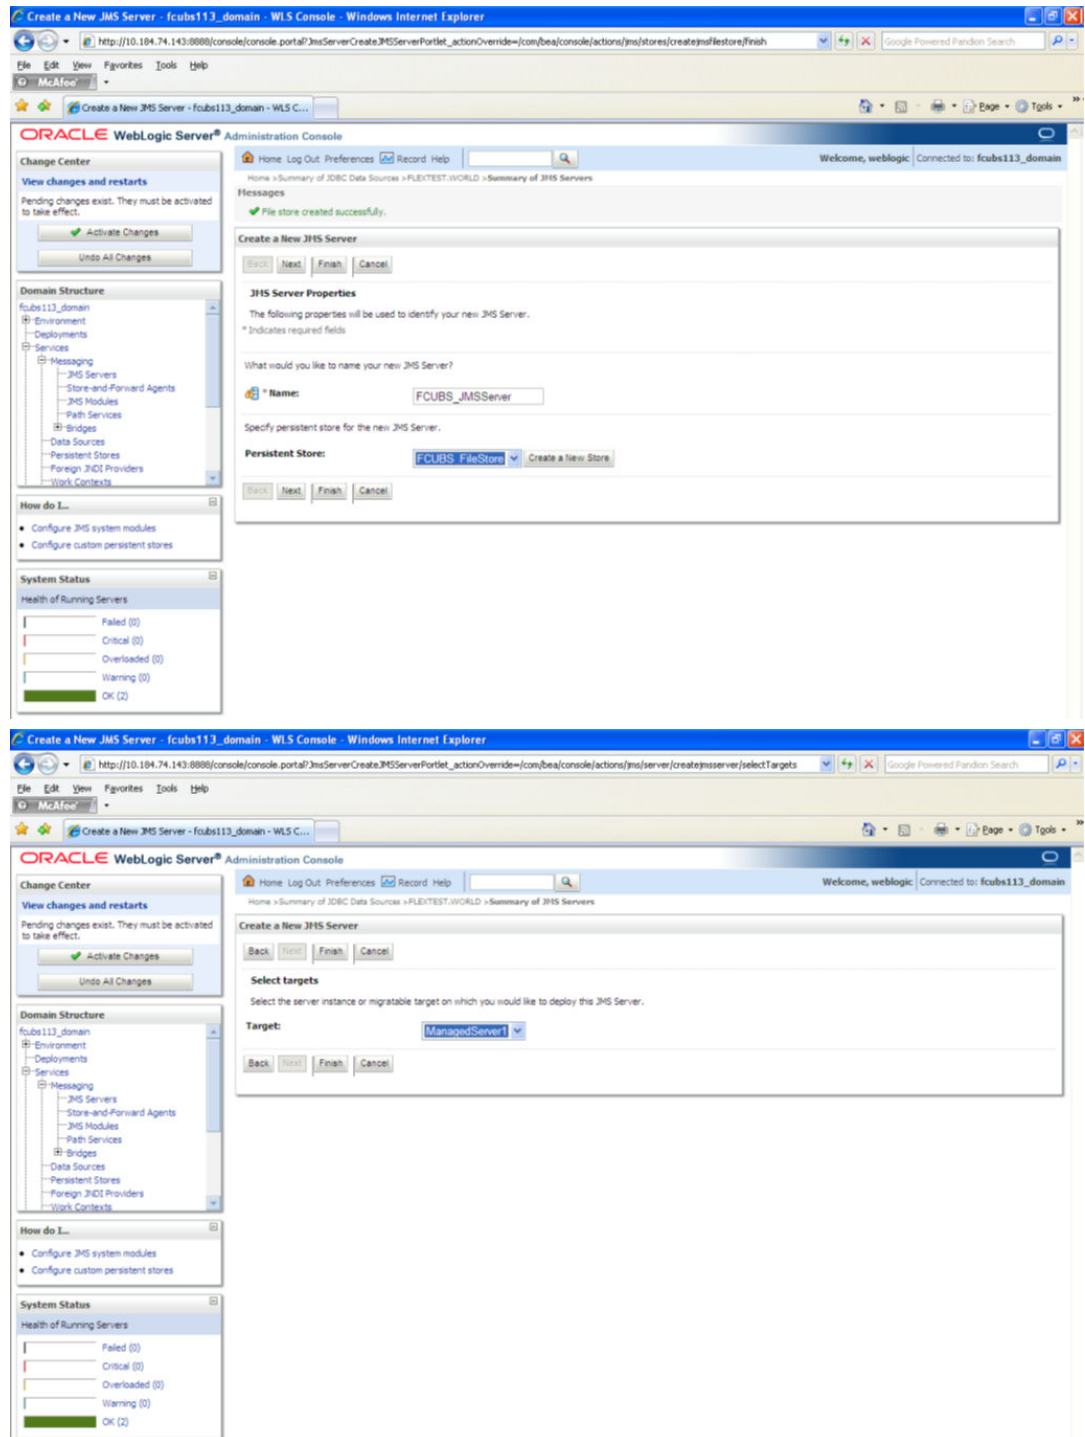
Create a New JMS Server - fcubs113_domain - WLS Console - Windows Internet Explorer

http://10.184.74.143:8888/console/console.portal?JmsServerCreateJMSServerPortlet_actionOverride=/com/bea/console/actions/jms/stores/createjmsfilestore/finish

Google Powered Pandion Search

File Edit View Favorites Tools Help

McAfee

Create a New JMS Server - fcubs113_domain - WLS C...

Page Tools

ORACLE WebLogic Server® Administration Console

Change Center

View changes and restarts

Pending changes exist. They must be activated to take effect.

Activate Changes

Undo All Changes

Domain Structure

fcubs113_domain
Environment
Deployments
Services
Messaging
JMS Servers
Store-and-Forward Agents
JMS Modules
Path Services
Bridges
Data Sources
Persistent Stores
Foreign JNDI Providers
Work Contexts

How do I...

- Configure JMS system modules
- Configure custom persistent stores

System Status

Health of Running Servers

Failed (0)
Critical (0)
Overloaded (0)
Warning (0)
OK (2)

Home Log Out Preferences Record Help

Welcome, weblogic Connected to: fcubs113_domain

Home >Summary of JDBC Data Sources >FLEXTEST.WORLD >Summary of JMS Servers

Messages

File store created successfully.

Create a New JMS Server

Back Next Finish Cancel

JMS Server Properties

The following properties will be used to identify your new JMS Server.

* Indicates required fields

What would you like to name your new JMS Server?

* Name: FCUBS_JMSServer

Specify persistent store for the new JMS Server.

Persistent Store: FCUBS_FileStore Create a New Store

Back Next Finish Cancel

Create a New JMS Server - fcubs113_domain - WLS Console - Windows Internet Explorer

http://10.184.74.143:8888/console/console.portal?JmsServerCreateJMSServerPortlet_actionOverride=/com/bea/console/actions/jms/server/createjmsserver/selectTargets

Google Powered Pandion Search

File Edit View Favorites Tools Help

McAfee

Create a New JMS Server - fcubs113_domain - WLS C...

Page Tools

ORACLE WebLogic Server® Administration Console

Change Center

View changes and restarts

Pending changes exist. They must be activated to take effect.

Activate Changes

Undo All Changes

Domain Structure

fcubs113_domain
Environment
Deployments
Services
Messaging
JMS Servers
Store-and-Forward Agents
JMS Modules
Path Services
Bridges
Data Sources
Persistent Stores
Foreign JNDI Providers
Work Contexts

How do I...

- Configure JMS system modules
- Configure custom persistent stores

System Status

Health of Running Servers

Failed (0)
Critical (0)
Overloaded (0)
Warning (0)
OK (2)

Home Log Out Preferences Record Help

Welcome, weblogic Connected to: fcubs113_domain

Home >Summary of JDBC Data Sources >FLEXTEST.WORLD >Summary of JMS Servers

Create a New JMS Server

Back Next Finish Cancel

Select targets

Select the server instance or migratable target on which you would like to deploy this JMS Server.

Target: ManagedServer1

Back Next Finish Cancel